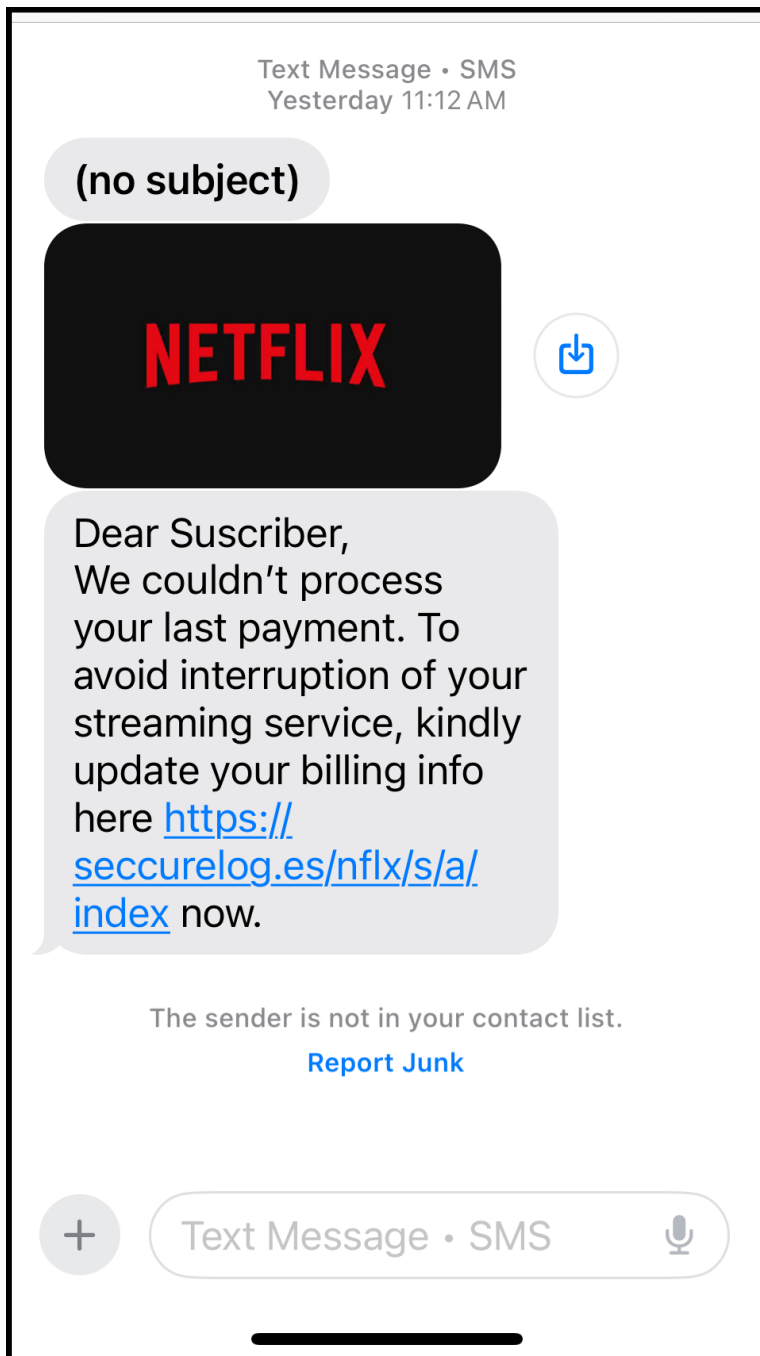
Text Message • SMS
Yesterday 11:12 AM

(no subject)

NETFLIX

Dear Suscriber,
We couldn’t process your last payment. To avoid interruption of your streaming service, kindly update your billing info here https://seccurelog.es/nflx/s/a/index now.

The sender is not in your contact list.
Report Junk

+

Text Message • SMS